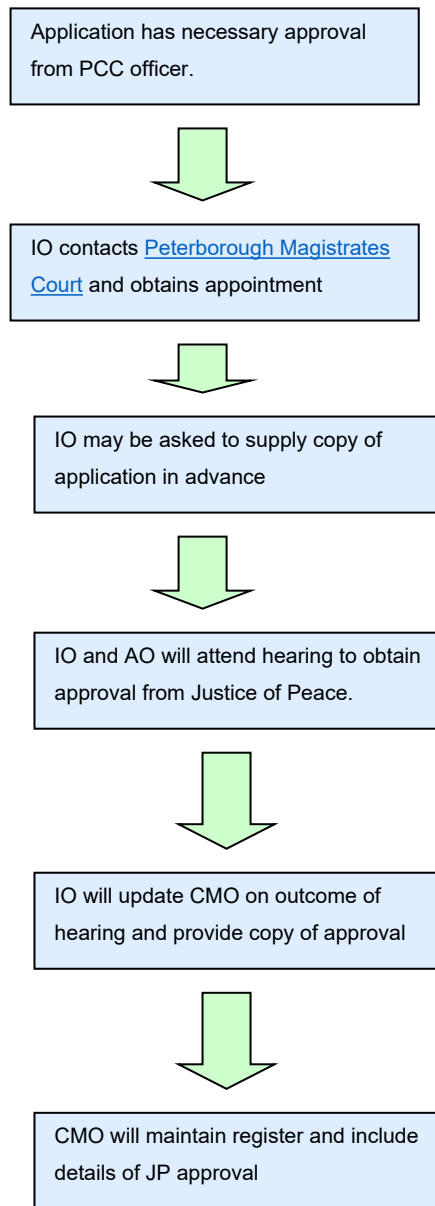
Application has necessary approval from PCC officer.

IO contacts Peterborough Magistrates Court and obtains appointment

IO may be asked to supply copy of application in advance

IO and AO will attend hearing to obtain approval from Justice of Peace.

IO will update CMO on outcome of hearing and provide copy of approval

CMO will maintain register and include details of JP approval